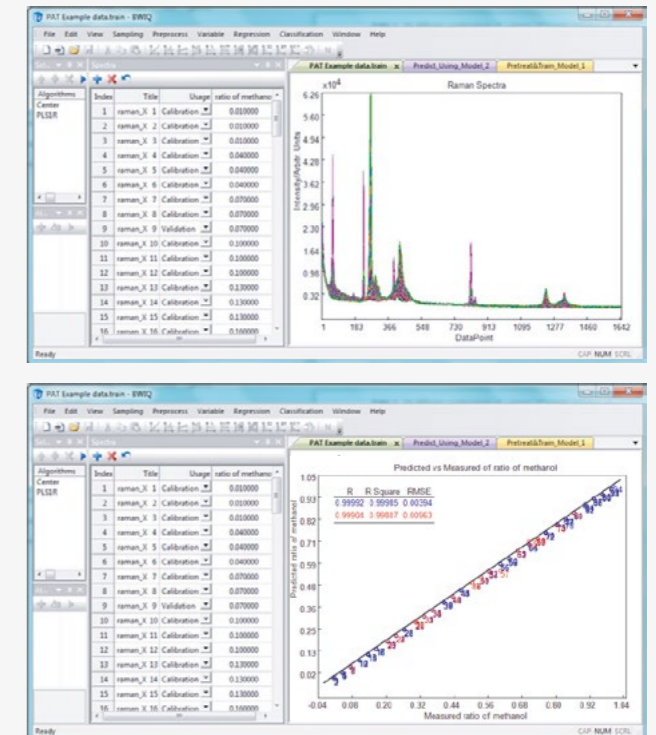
PAT Example data.train - BWIQ

File Edit View Sampling Preprocess Variable Regression Classification Window Help

Sel... Spectra

Algorithms
Center
PLSR

| Index | Title | Usage | ratio of methanol |
|---|---|---|---|
| 1 | raman_X 1 | Calibration | 0.010000 |
| 2 | raman_X 2 | Calibration | 0.010000 |
| 3 | raman_X 3 | Calibration | 0.010000 |
| 4 | raman_X 4 | Calibration | 0.040000 |
| 5 | raman_X 5 | Calibration | 0.040000 |
| 6 | raman_X 6 | Calibration | 0.040000 |
| 7 | raman_X 7 | Calibration | 0.070000 |
| 8 | raman_X 8 | Calibration | 0.070000 |
| 9 | raman_X 9 | Validation | 0.070000 |
| 10 | raman_X 10 | Calibration | 0.100000 |
| 11 | raman_X 11 | Calibration | 0.100000 |
| 12 | raman_X 12 | Calibration | 0.100000 |
| 13 | raman_X 13 | Calibration | 0.130000 |
| 14 | raman_X 14 | Calibration | 0.130000 |
| 15 | raman_X 15 | Calibration | 0.130000 |
| 16 | raman_X 16 | Calibration | 0.160000 |

PAT Example data.train × Predict_Using_Model_2 Pretreat&Train_Model_1

Raman Spectra

$\times10^4$

6.26
5.60
4.94
4.28
3.62
2.96
2.30
1.64
0.98
0.32

Intensity/Arbitr Units

1 183 366 548 730 913 1095 1278 1460 1642

DataPoint

Ready CAP NUM SCRL

PAT Example data.train - BWIQ

File Edit View Sampling Preprocess Variable Regression Classification Window Help

Sel... Spectra

Algorithms
Center
PLSR

| Index | Title | Usage | ratio of methanol |
|---|---|---|---|
| 1 | raman_X 1 | Calibration | 0.010000 |
| 2 | raman_X 2 | Calibration | 0.010000 |
| 3 | raman_X 3 | Calibration | 0.010000 |
| 4 | raman_X 4 | Calibration | 0.040000 |
| 5 | raman_X 5 | Calibration | 0.040000 |
| 6 | raman_X 6 | Calibration | 0.040000 |
| 7 | raman_X 7 | Calibration | 0.070000 |
| 8 | raman_X 8 | Calibration | 0.070000 |
| 9 | raman_X 9 | Validation | 0.070000 |
| 10 | raman_X 10 | Calibration | 0.100000 |
| 11 | raman_X 11 | Calibration | 0.100000 |
| 12 | raman_X 12 | Calibration | 0.100000 |
| 13 | raman_X 13 | Calibration | 0.130000 |
| 14 | raman_X 14 | Calibration | 0.130000 |
| 15 | raman_X 15 | Calibration | 0.130000 |
| 16 | raman_X 16 | Calibration | 0.160000 |

PAT Example data.train × Predict_Using_Model_2 Pretreat&Train_Model_1

Predicted vs Measured of ratio of methanol

| R | R Square | RMSE |
|---|---|---|
| 0.99992 | 0.99985 | 0.00394 |
| 0.99904 | 0.99887 | 0.00563 |

1.05
0.93
0.82
0.71
0.59
0.48
0.36
0.25
0.13
0.02

Predicted ratio of methanol

-0.04 0.08 0.20 0.32 0.44 0.56 0.68 0.80 0.92 1.04

Measured ratio of methanol

Ready CAP NUM SCRL